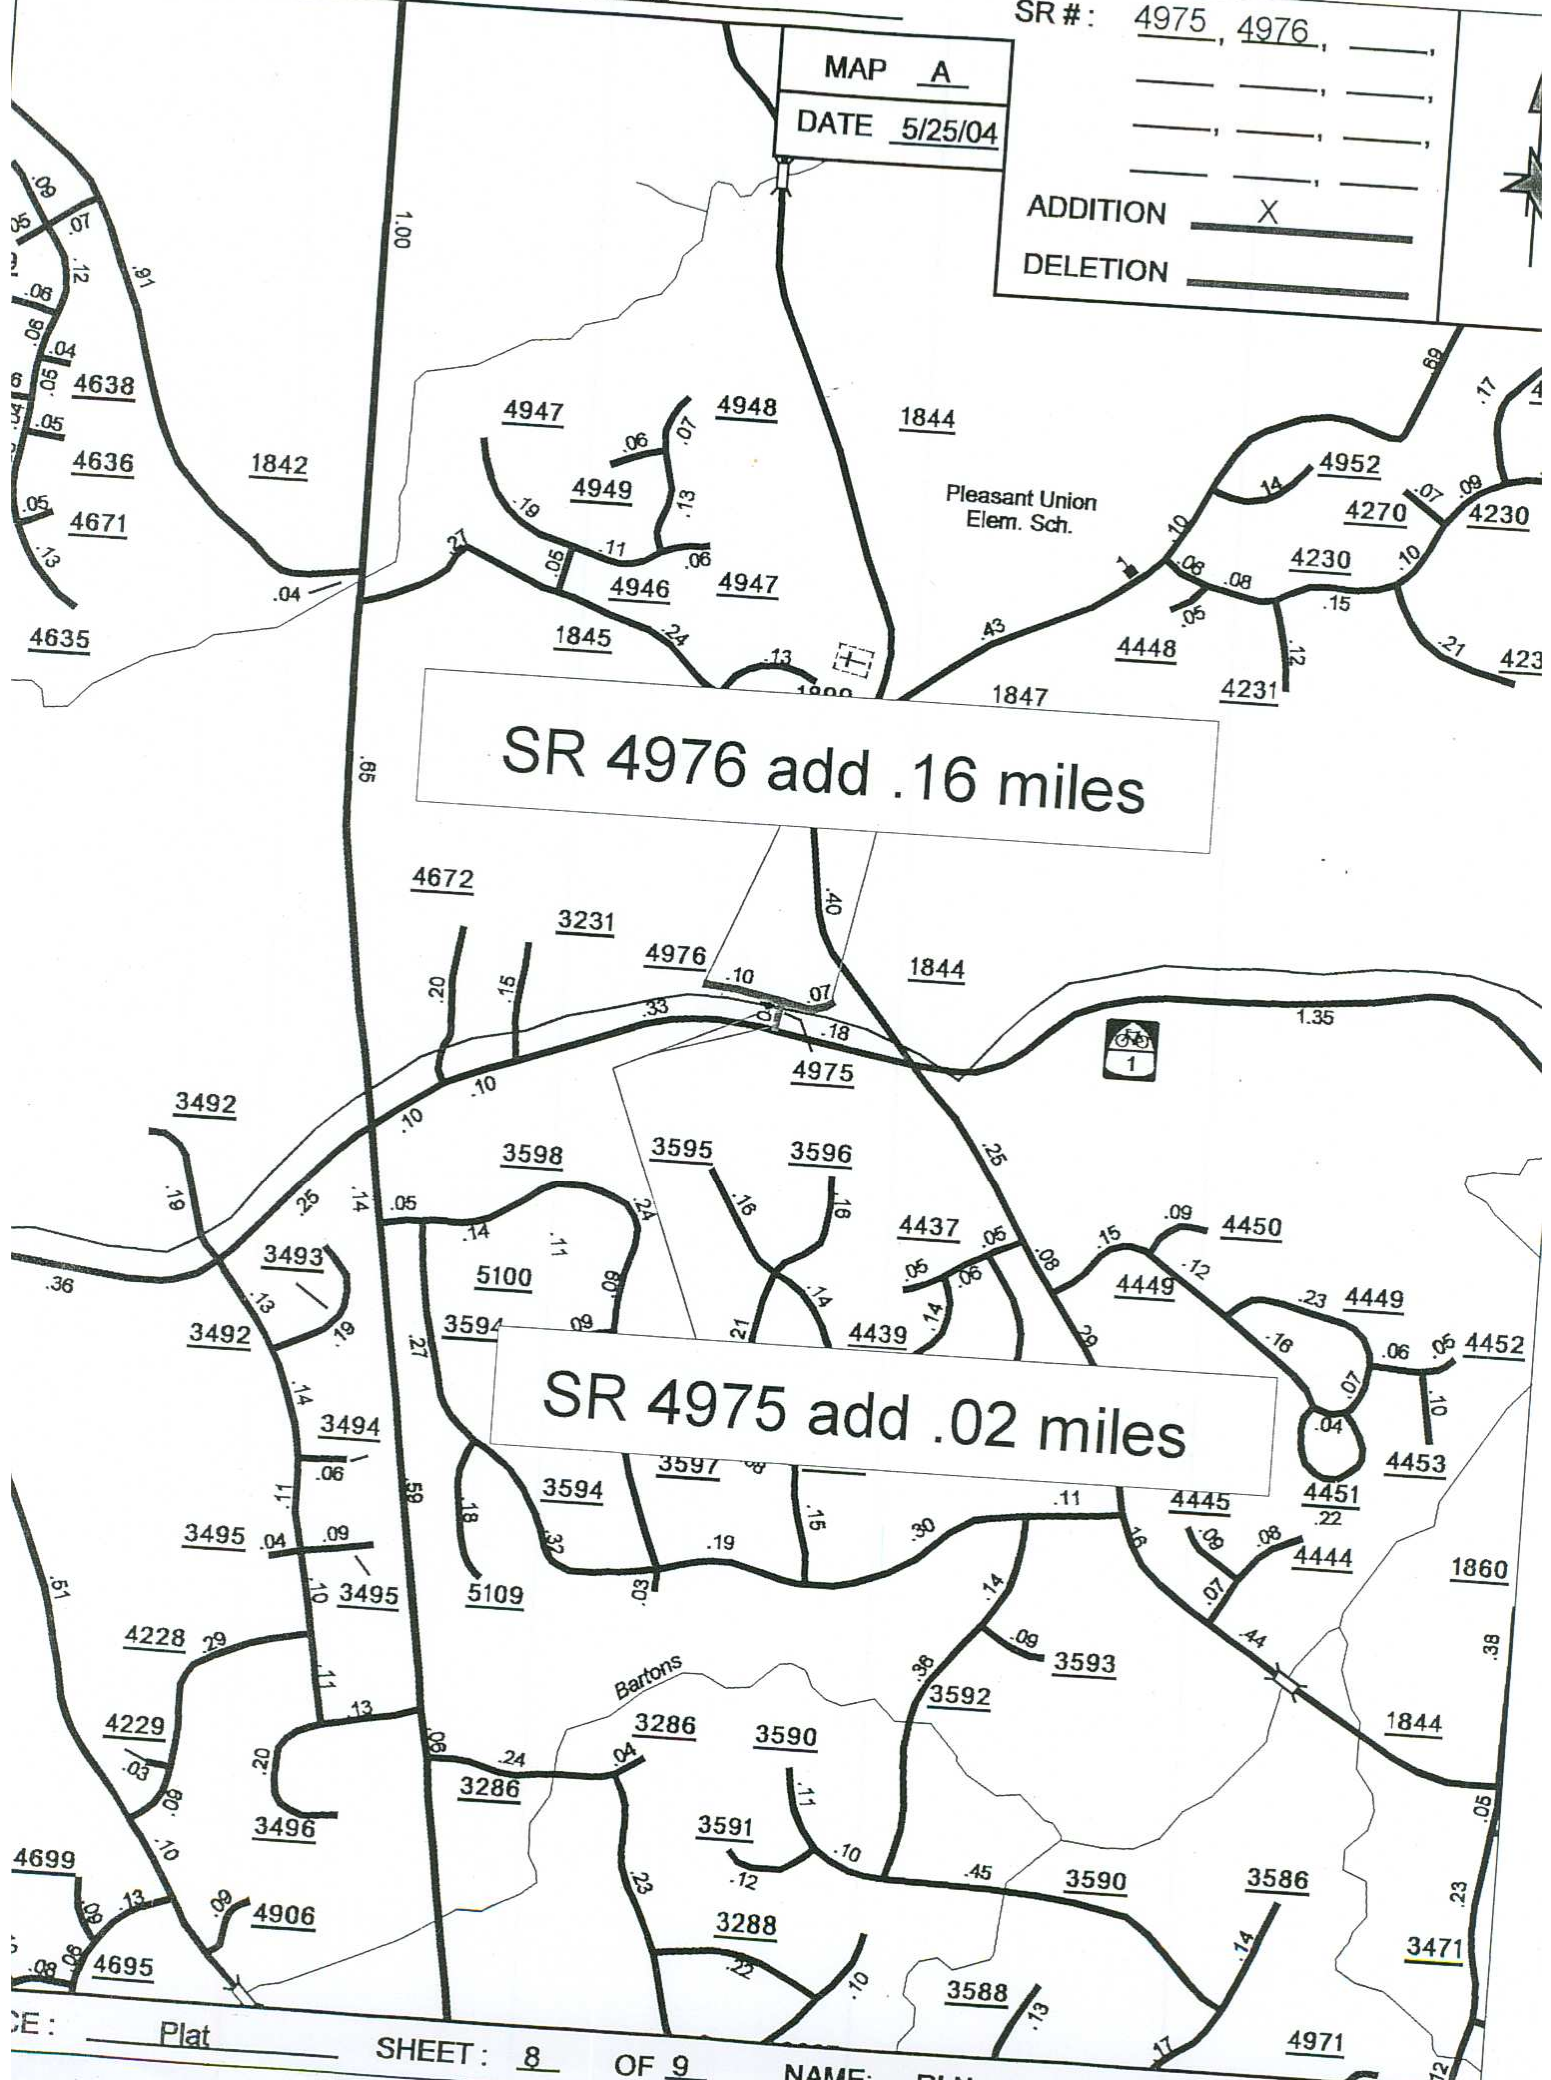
SR # : 4975, 4976, ____, ____, ____, ____, ____, ____, ____, ____, ____, ____

MAP A
DATE 5/25/04

ADDITION X
DELETION ____

SR 4976 add .16 miles

SR 4975 add .02 miles

4638 4636 1842 4671 4635 4947 4948 1844 4949 4946 4947 1845 1847 4952 4270 4230 4230 4448 4231 423 4672 3231 4976 1844 4975 1.35 3492 3598 3595 3596 4437 4450 3493 5100 4449 4449 3492 3594 4439 4452 3494 3597 3594 4445 4451 4453 3495 3495 5109 4444 1860 4228 3593 3592 4229 3286 3590 1844 3286 3496 3591 4699 3590 3586 4906 3288 4695 3588 3471 4971

Pleasant Union Elem. Sch.

Bartons

1.00 .99 .59 .09 .05 .07 .12 .91 .08 .06 .04 .05 .05 .05 .13 .04 .27 .19 .06 .07 .13 .11 .06 .05 .24 .13 .43 .10 .08 .08 .05 .15 .12 .21 .07 .09 .10 .14 .17 .69 .40 .20 .15 .33 .10 .07 .18 .10 .10 .25 .14 .05 .36 .19 .13 .19 .14 .11 .24 .16 .16 .09 .14 .08 .09 .27 .21 .14 .05 .06 .05 .08 .15 .09 .12 .23 .16 .07 .04 .06 .05 .10 .29 .14 .06 .11 .04 .09 .10 .18 .32 .03 .19 .15 .30 .11 .16 .08 .08 .22 .07 .44 .14 .09 .38 .29 .11 .13 .20 .06 .24 .04 .36 .03 .08 .10 .11 .10 .45 .12 .23 .22 .10 .14 .13 .17 .09 .13 .09 .06 .08 .38 .05 .23 .51 .72

CE : Plat SHEET : 8 OF 9 NAME: